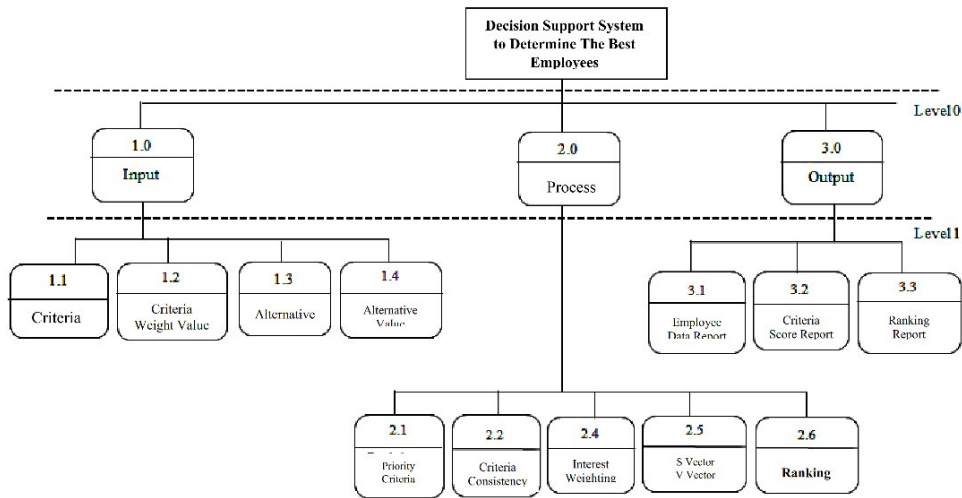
Decision Support System to Determine The Best Employees

Level0

1.0
Input

2.0
Process

3.0
Output

Level1

1.1
Criteria

1.2
Criteria Weight Value

1.3
Alternative

1.4
Alternative Value

3.1
Employee Data Report

3.2
Criteria Score Report

3.3
Ranking Report

2.1
Priority Criteria

2.2
Criteria Consistency

2.4
Interest Weighting

2.5
S Vector V Vector

2.6
Ranking